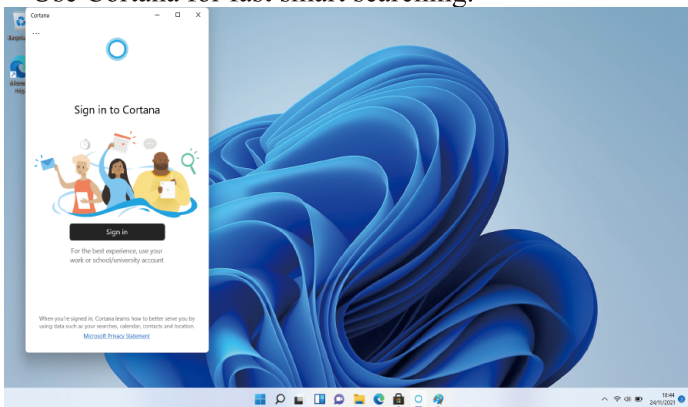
Use Cortana for fast smart searching.

Cortana

...

Sign in to Cortana

Sign in

For the best experience, use your work or school/university account

When you're signed in, Cortana learns how to better serve you by using data such as your searches, calendar, contacts and location.

Microsoft Privacy Statement

18:44
24/11/2021